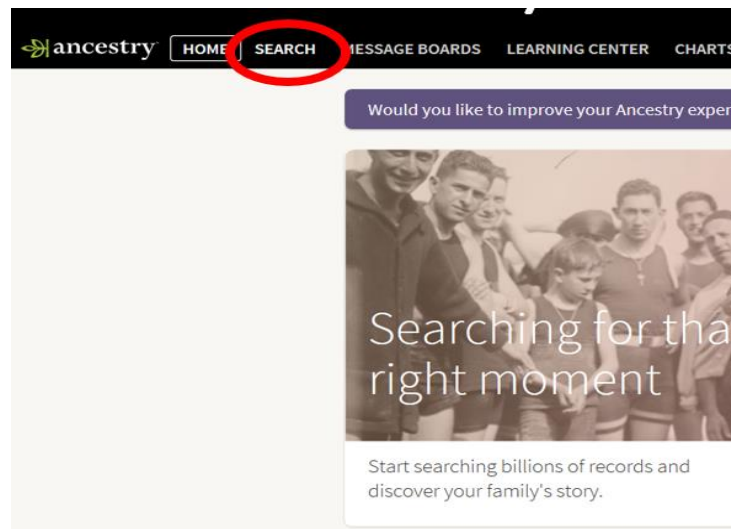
ancestry HOME SEARCH MESSAGE BOARDS LEARNING CENTER CHARTS

Would you like to improve your Ancestry exper

Searching for tha right moment

Start searching billions of records and discover your family's story.